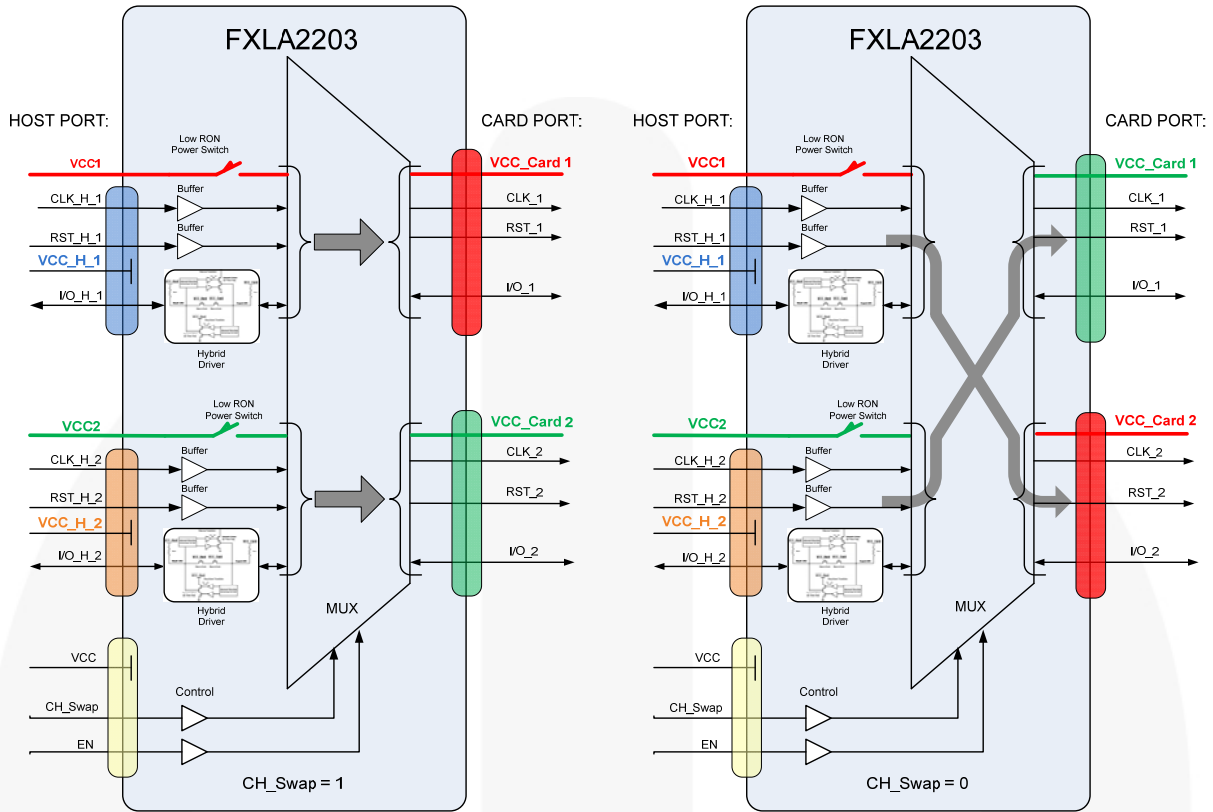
FXLA2203

HOST PORT:

CARD PORT:

Low RON Power Switch

VCC1

VCC_Card 1

CLK_H_1

Buffer

CLK_1

RST_H_1

Buffer

RST_1

VCC_H_1

I/O_H_1

I/O_1

Hybrid Driver

Low RON Power Switch

VCC2

VCC_Card 2

CLK_H_2

Buffer

CLK_2

RST_H_2

Buffer

RST_2

VCC_H_2

I/O_H_2

I/O_2

Hybrid Driver

MUX

VCC

Control

CH_Swap

EN

CH_Swap = 1

FXLA2203

HOST PORT:

CARD PORT:

Low RON Power Switch

VCC1

VCC_Card 1

CLK_H_1

Buffer

CLK_1

RST_H_1

Buffer

RST_1

VCC_H_1

I/O_H_1

I/O_1

Hybrid Driver

Low RON Power Switch

VCC2

VCC_Card 2

CLK_H_2

Buffer

CLK_2

RST_H_2

Buffer

RST_2

VCC_H_2

I/O_H_2

I/O_2

Hybrid Driver

MUX

VCC

Control

CH_Swap

EN

CH_Swap = 0